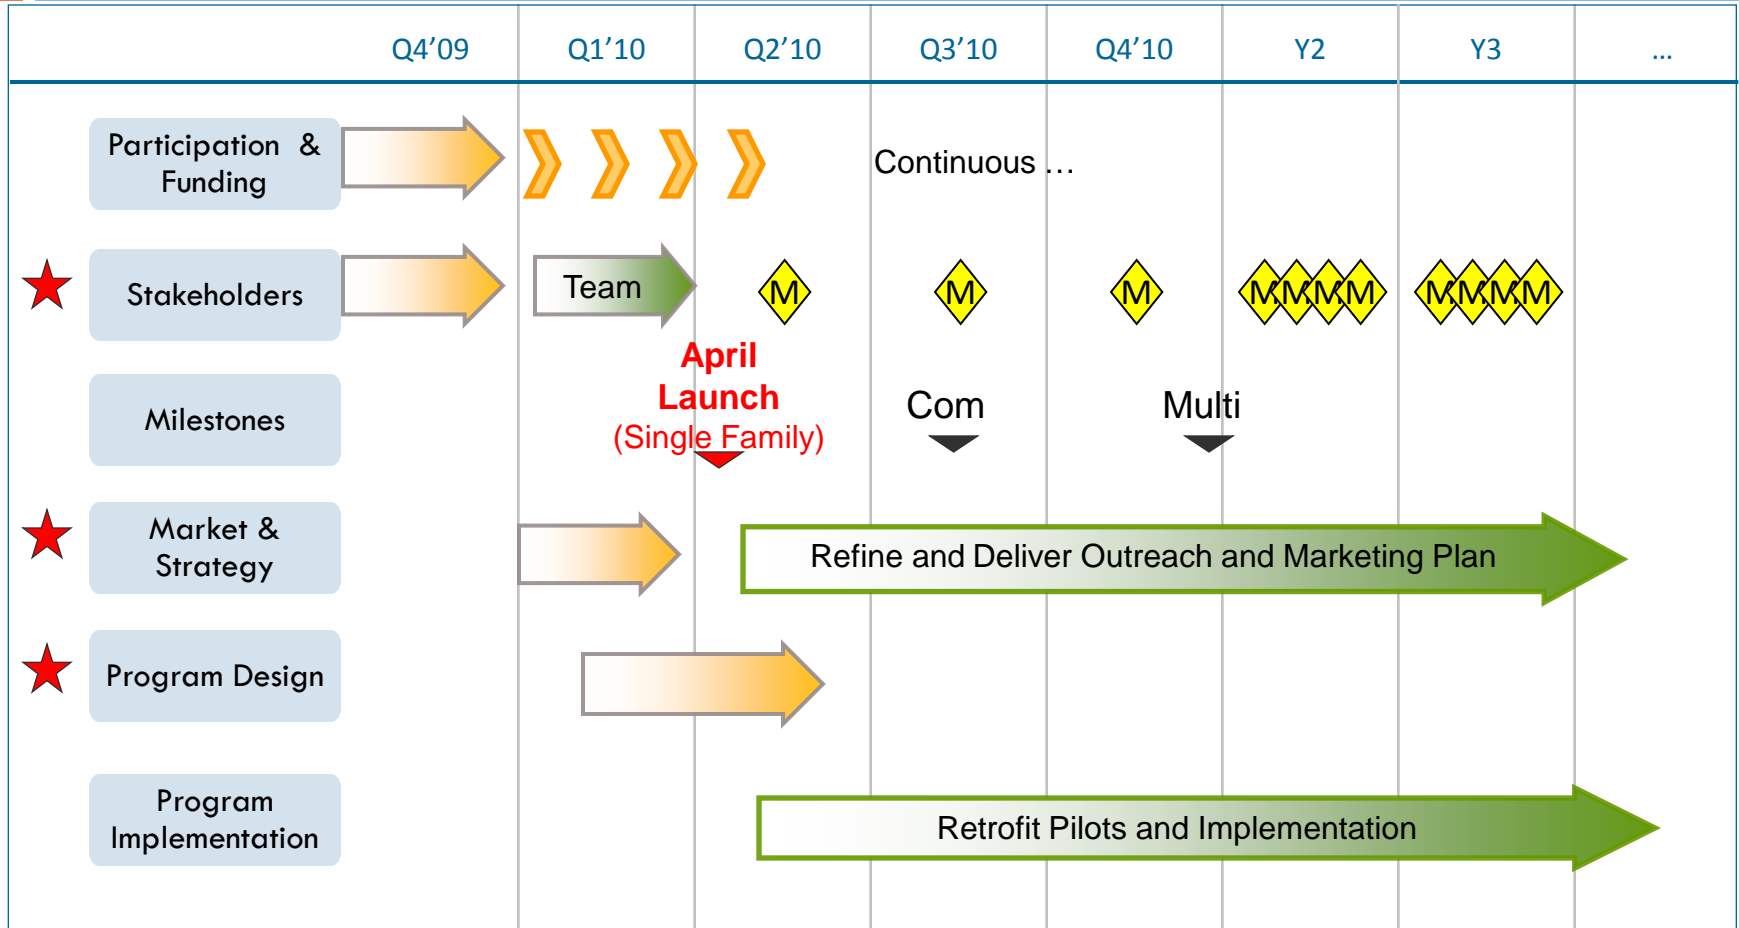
| | Q4’09 | Q1’10 | Q2’10 | Q3’10 | Q4’10 | Y2 | Y3 | … |
|---|---|---|---|---|---|---|---|---|

Participation & Funding

Continuous …

Stakeholders

Team

M M M MMMM MMMM

April Launch (Single Family)

Milestones

Com

Multi

Market & Strategy

Refine and Deliver Outreach and Marketing Plan

Program Design

Program Implementation

Retrofit Pilots and Implementation